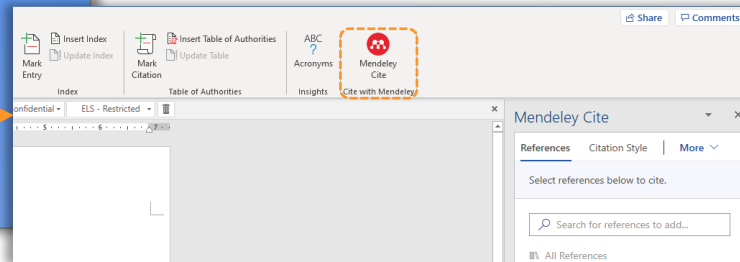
Share
Comments

Insert Index
Mark Entry
Update Index
Index

Insert Table of Authorities
Mark Citation
Update Table
Table of Authorities

ABC
?
Acronyms
Insights

Mendeley Cite
Cite with Mendeley

onfidential
ELS - Restricted

Mendeley Cite
References
Citation Style
More
Select references below to cite.
Search for references to add...
All References